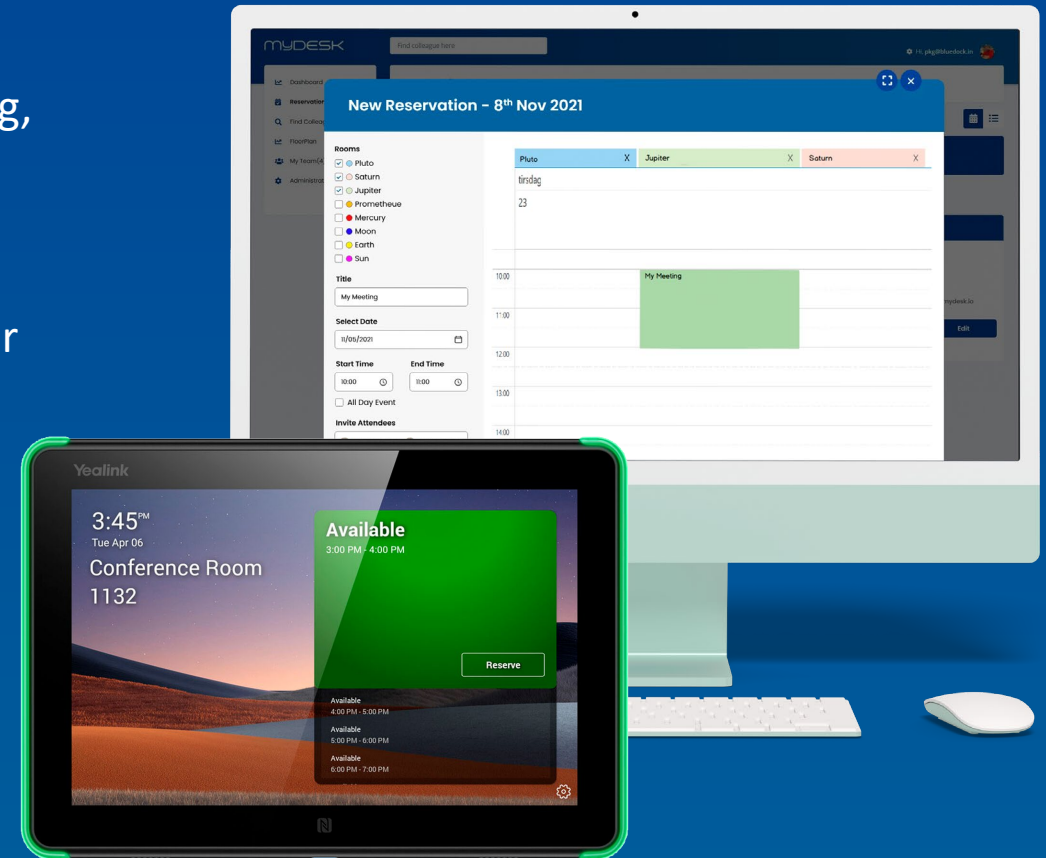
g,

r

MYDESK
Find colleague here
Hi, pkg@bluedesk.in

Dashboard
Reservation
Find Colleag
FloorPlan
My Team(4
Administrat

New Reservation - 8th Nov 2021

Rooms
Pluto
Saturn
Jupiter
Prometheue
Mercury
Moon
Earth
Sun

Title
My Meeting

Select Date
11/05/2021

Start Time
10:00
End Time
11:00

All Day Event

Invite Attendees

Pluto X
Jupiter X
Saturn X
tirsdag
23
10:00
My Meeting
11:00
12:00
13:00
14:00

mydesk.in
Edit

Yealink
3:45PM
Tue Apr 06
Conference Room 1132

Available
3:00 PM - 4:00 PM
Reserve

Available
4:00 PM - 5:00 PM
Available
5:00 PM - 6:00 PM
Available
6:00 PM - 7:00 PM